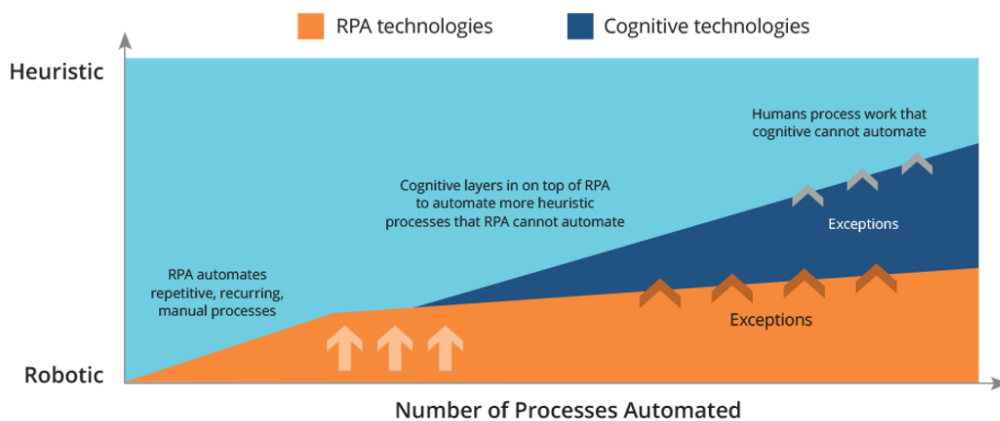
RPA technologies

Cognitive technologies

Heuristic

Humans process work that cognitive cannot automate

Cognitive layers in on top of RPA to automate more heuristic processes that RPA cannot automate

Exceptions

RPA automates repetitive, recurring, manual processes

Exceptions

Robotic

Number of Processes Automated